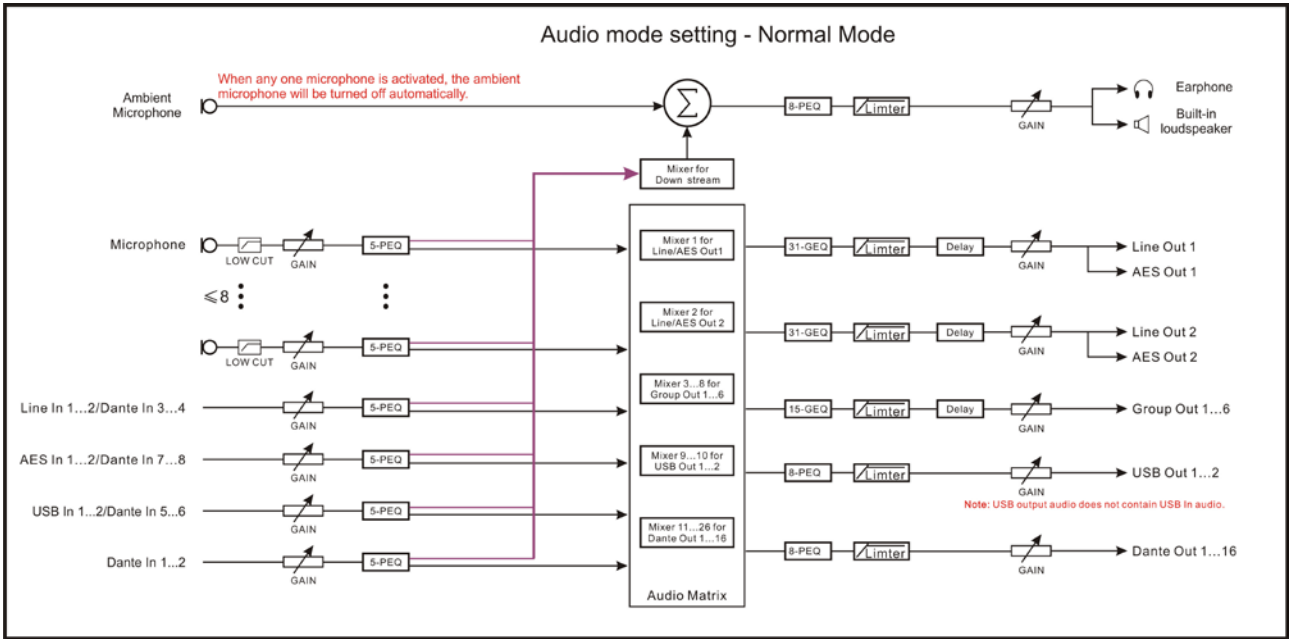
Audio mode setting - Normal Mode

Ambient Microphone

When any one microphone is activated, the ambient microphone will be turned off automatically.

$\Sigma$

8-PEQ

Limter

GAIN

Earphone

Built-in loudspeaker

Mixer for Down stream

Microphone

LOW CUT

GAIN

5-PEQ

$\leqslant 8$

LOW CUT

GAIN

5-PEQ

Line In 1...2/Dante In 3...4

GAIN

5-PEQ

AES In 1...2/Dante In 7...8

GAIN

5-PEQ

USB In 1...2/Dante In 5...6

GAIN

5-PEQ

Dante In 1...2

GAIN

5-PEQ

Mixer 1 for Line/AES Out1

Mixer 2 for Line/AES Out 2

Mixer 3...8 for Group Out 1...6

Mixer 9...10 for USB Out 1...2

Mixer 11...26 for Dante Out 1...16

Audio Matrix

31-GEQ

Limter

Delay

GAIN

Line Out 1

AES Out 1

31-GEQ

Limter

Delay

GAIN

Line Out 2

AES Out 2

15-GEQ

Limter

Delay

GAIN

Group Out 1...6

8-PEQ

Limter

GAIN

USB Out 1...2

Note: USB output audio does not contain USB In audio.

8-PEQ

Limter

GAIN

Dante Out 1...16